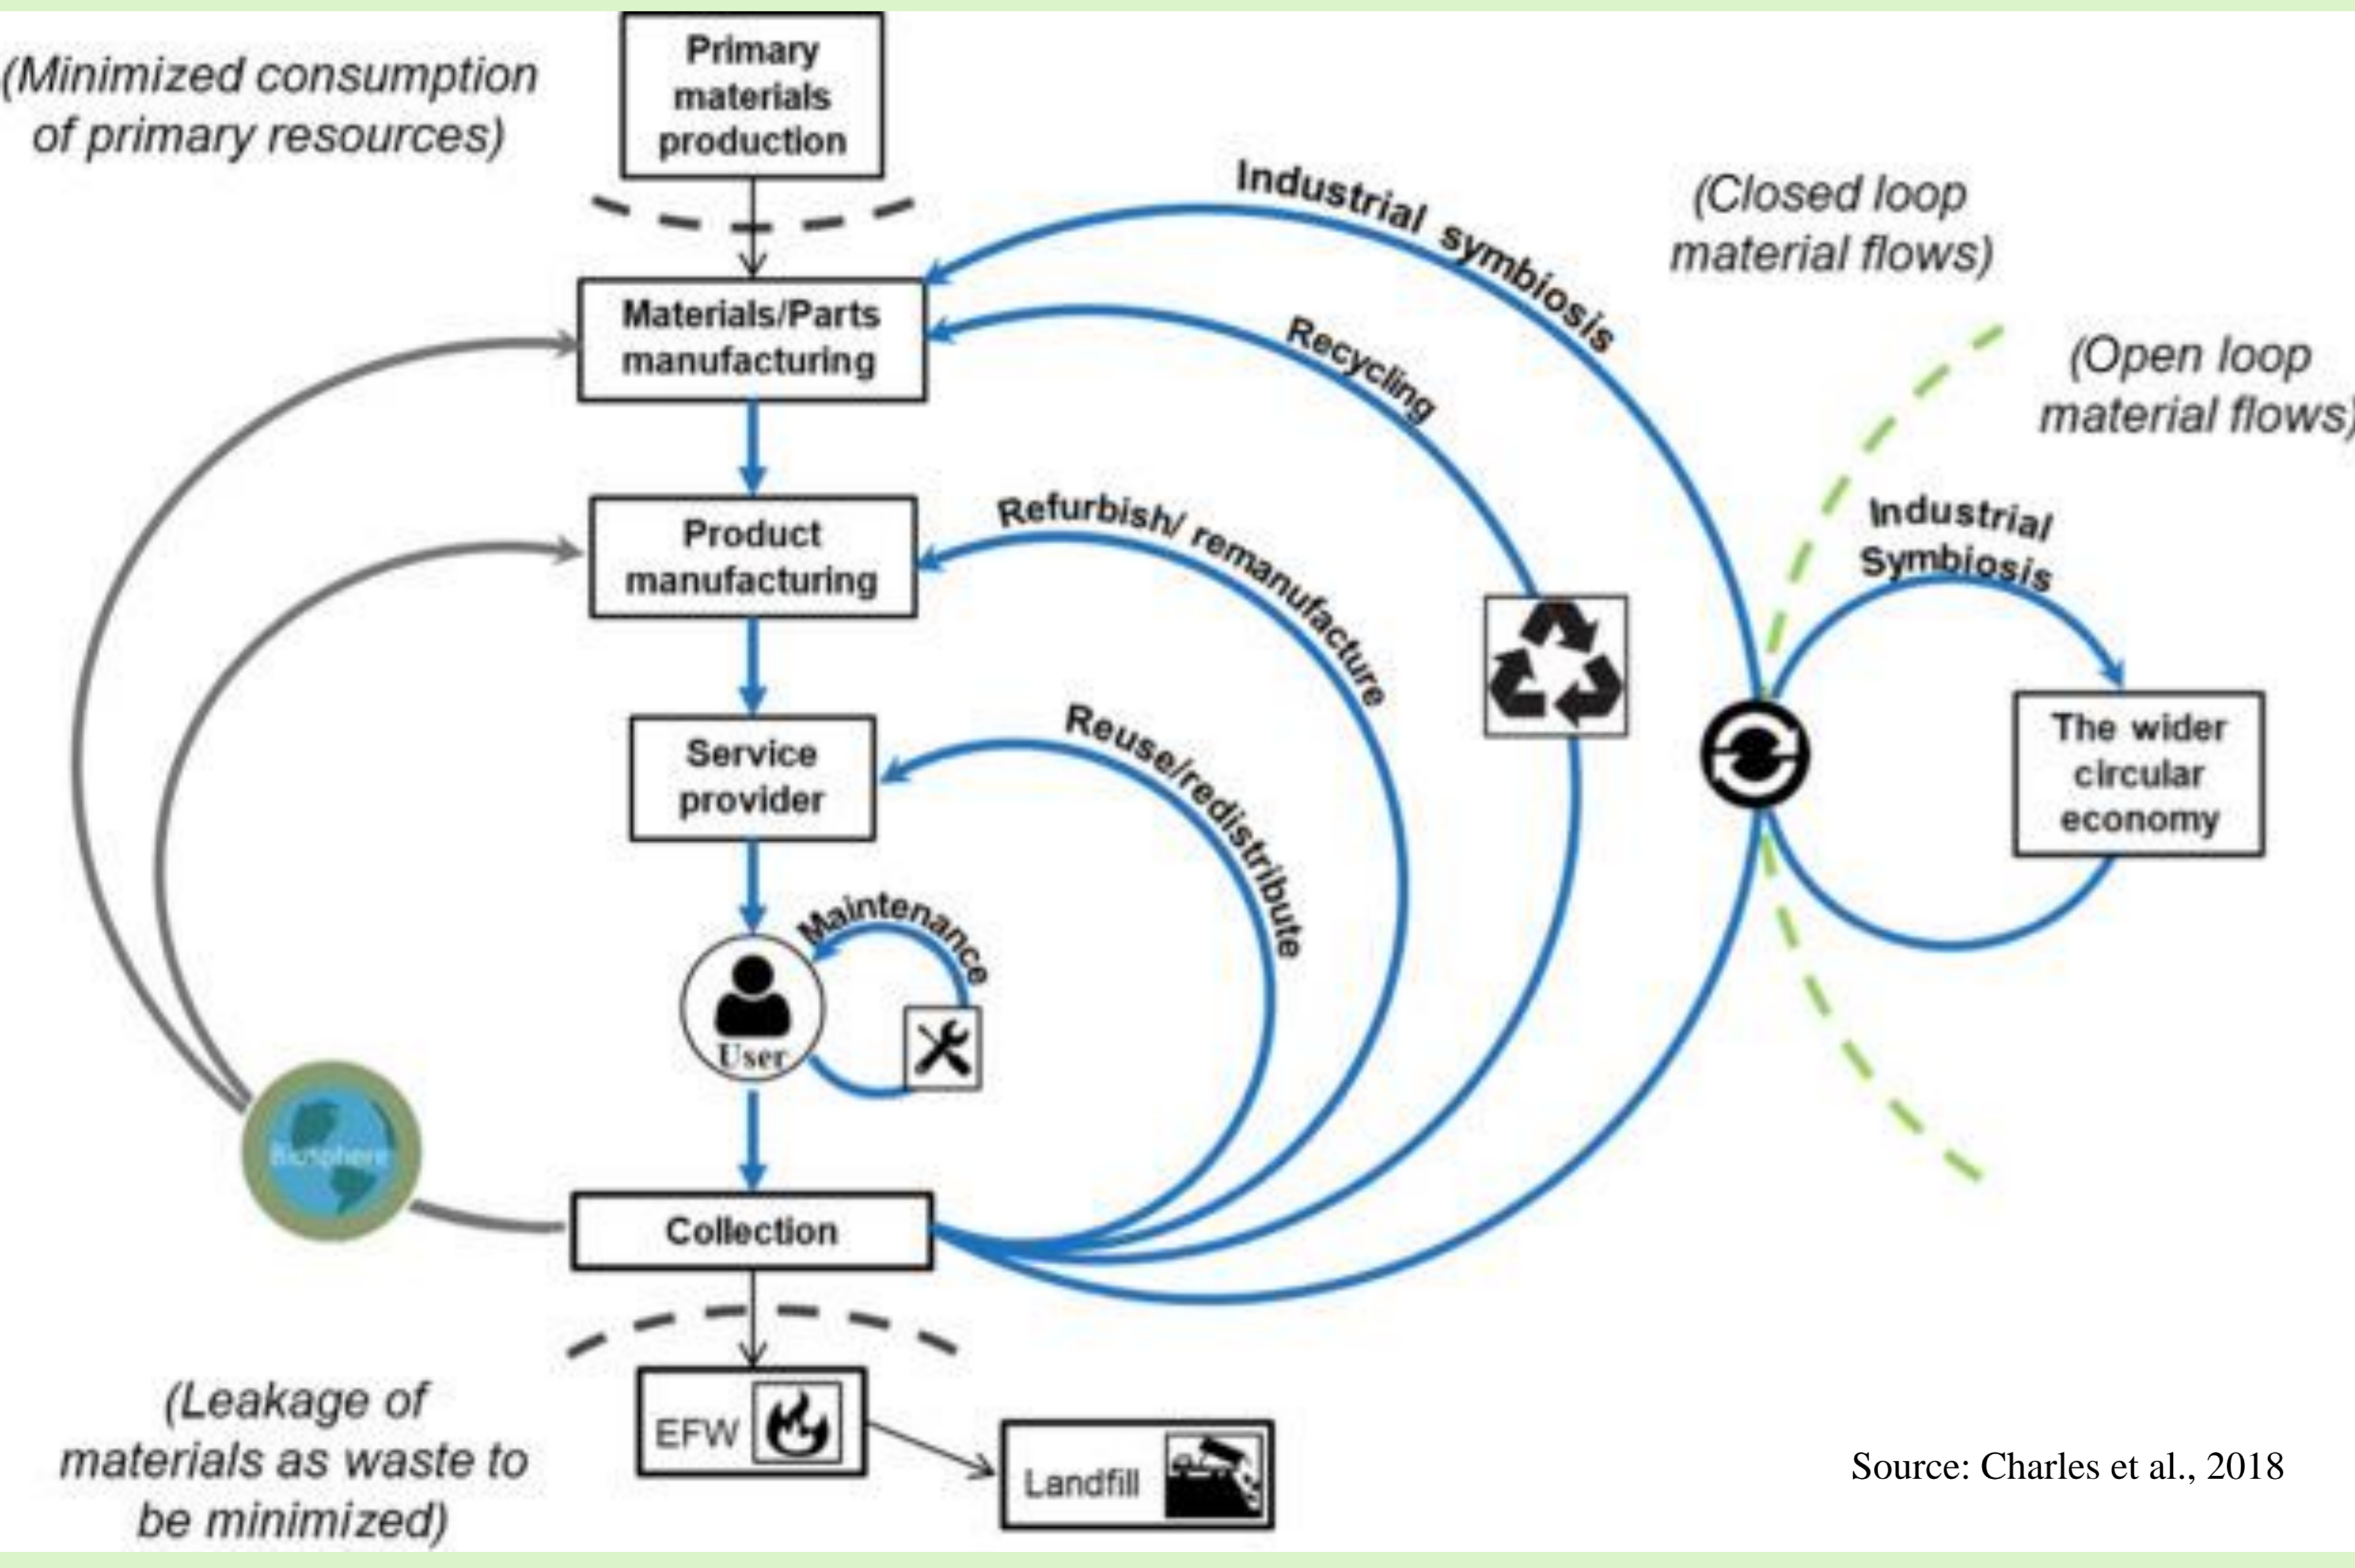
(Minimized consumption of primary resources)

Primary materials production

Industrial symbiosis

(Closed loop material flows)

Materials/Parts manufacturing

Recycling

(Open loop material flows)

Product manufacturing

Refurbish/ remanufacture

Industrial Symbiosis

Service provider

Reuse/redistribute

The wider circular economy

Maintenance

User

Biosphere

Collection

(Leakage of materials as waste to be minimized)

EFW

Landfill

Source: Charles et al., 2018